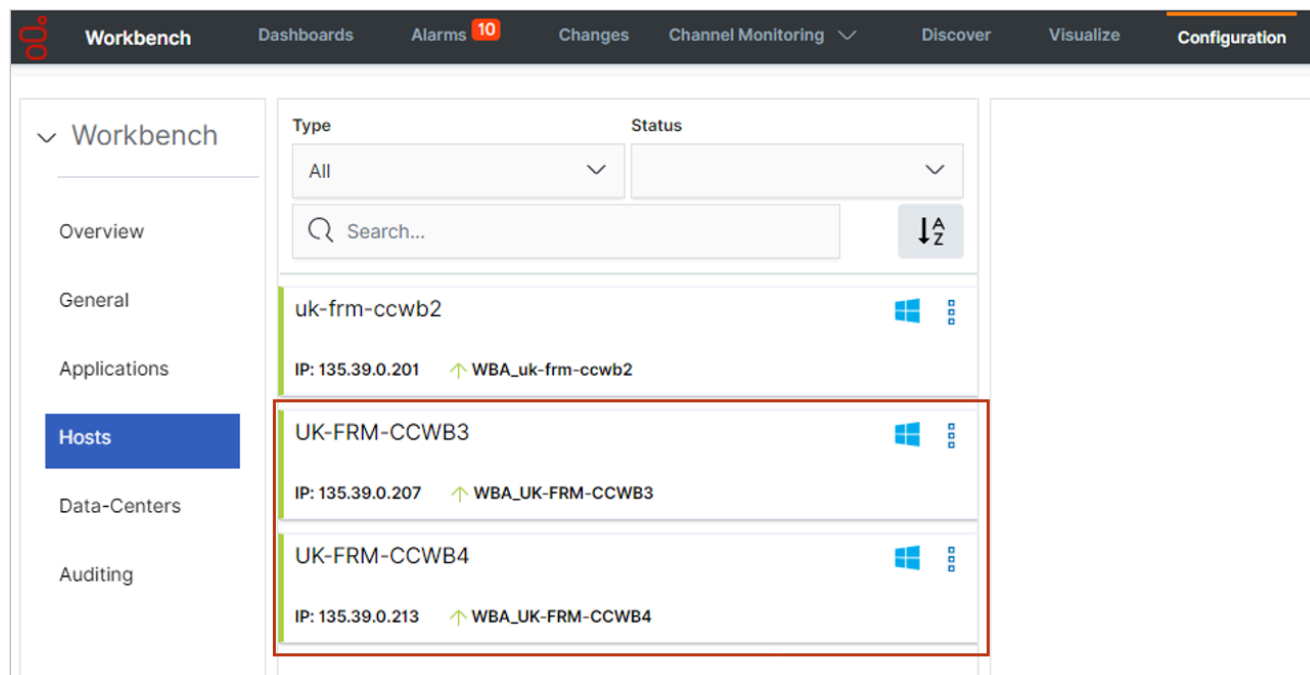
Workbench Dashboards Alarms 10 Changes Channel Monitoring Discover Visualize Configuration

Workbench

Overview

General

Applications

Hosts

Data-Centers

Auditing

Type
All

Status

Search...

AZ

uk-frm-ccwb2
IP: 135.39.0.201 WBA_uk-frm-ccwb2

UK-FRM-CCWB3
IP: 135.39.0.207 WBA_UK-FRM-CCWB3

UK-FRM-CCWB4
IP: 135.39.0.213 WBA_UK-FRM-CCWB4